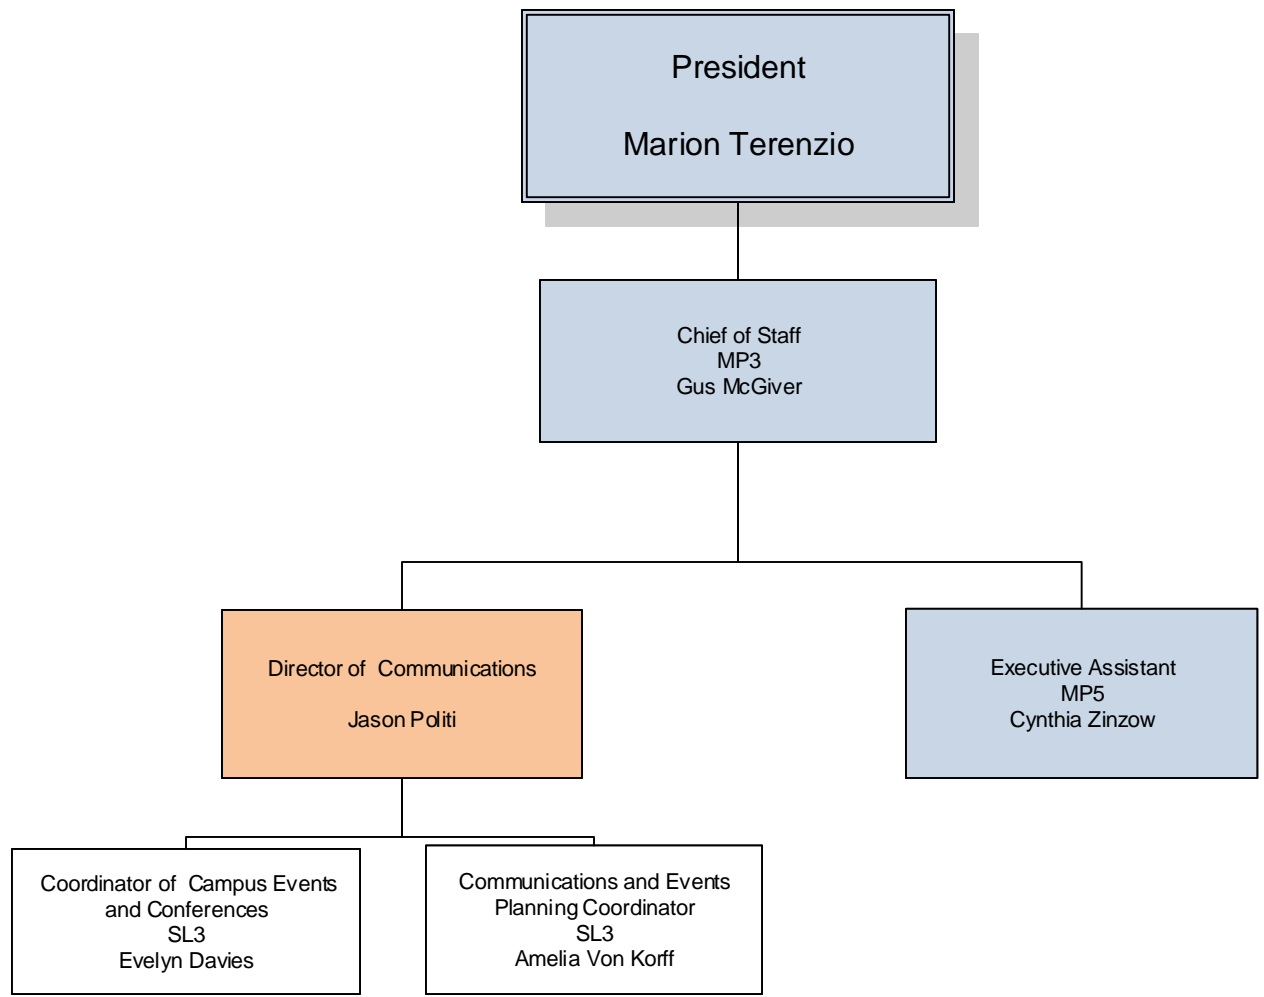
President

Marion Terenzio

Chief of Staff
MP3
Gus McGiver

Director of Communications

Jason Politi

Executive Assistant
MP5
Cynthia Zinzow

Coordinator of Campus Events and Conferences
SL3
Evelyn Davies

Communications and Events Planning Coordinator
SL3
Amelia Von Korff